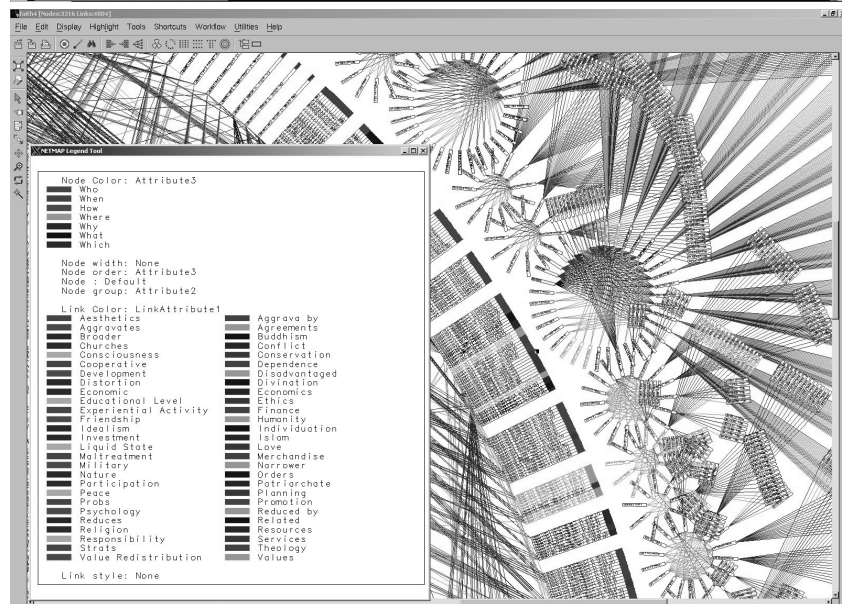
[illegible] [Nodes:3316 Links:4804]

File Edit Display Highlight Tools Shortcuts Workflow Utilities Help

NETMAP Legend Tool

Node Color: Attribute3
Who
When
How
Where
Why
What
Which

Node width: None
Node order: Attribute3
Node : Default
Node group: Attribute2

Link Color: LinkAttribute1

Aesthetics
Aggravates
Broader
Churches
Consciousness
Cooperative
Development
Distortion
Economic
Educational Level
Experiential Activity
Friendship
Idealism
Investment
Liquid State
Maltreatment
Military
Nature
Participation
Peace
Probs
Psychology
Reduces
Religion
Responsibility
Strats
Value Redistribution

Aggrava by
Agreements
Buddhism
Conflict
Conservation
Dependence
Disadvantaged
Divination
Economics
Ethics
Finance
Humanity
Individuation
Islam
Love
Merchandise
Narrower
Orders
Patriarchate
Planning
Promotion
Reduced by
Related
Resources
Services
Theology
Values

Link style: None